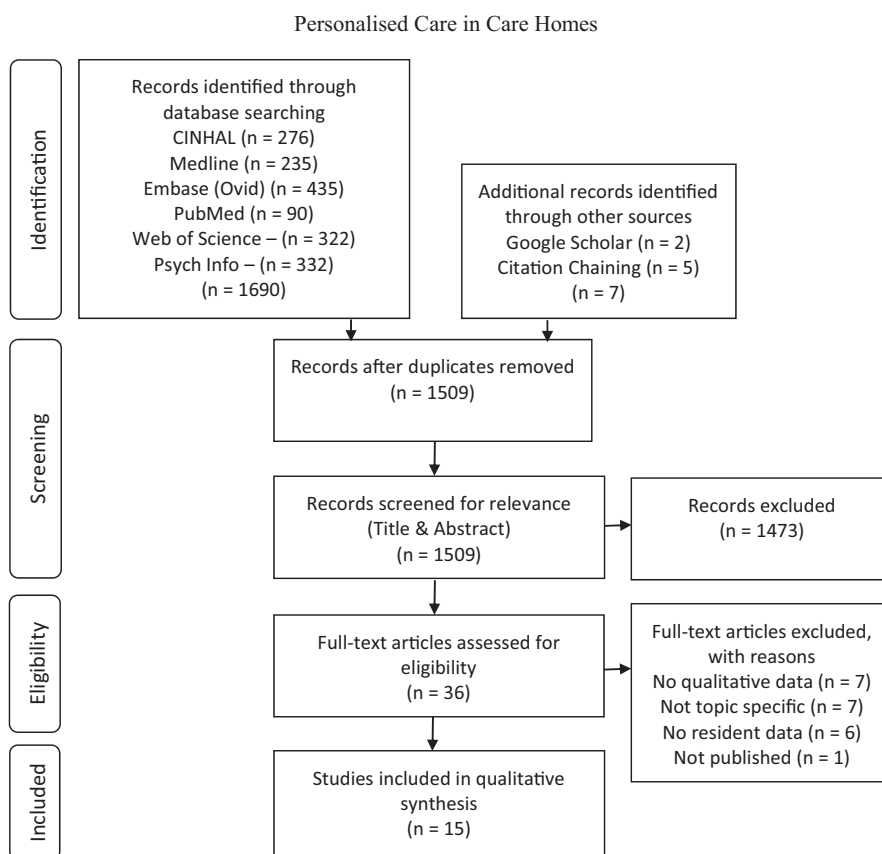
Personalised Care in Care Homes

Identification

Records identified through database searching
CINHAL (n = 276)
Medline (n = 235)
Embase (Ovid) (n = 435)
PubMed (n = 90)
Web of Science – (n = 322)
Psych Info – (n = 332)
(n = 1690)

Additional records identified through other sources
Google Scholar (n = 2)
Citation Chaining (n = 5)
(n = 7)

Screening

Records after duplicates removed
(n = 1509)

Records screened for relevance
(Title & Abstract)
(n = 1509)

Records excluded
(n = 1473)

Eligibility

Full-text articles assessed for eligibility
(n = 36)

Full-text articles excluded, with reasons
No qualitative data (n = 7)
Not topic specific (n = 7)
No resident data (n = 6)
Not published (n = 1)

Included

Studies included in qualitative synthesis
(n = 15)